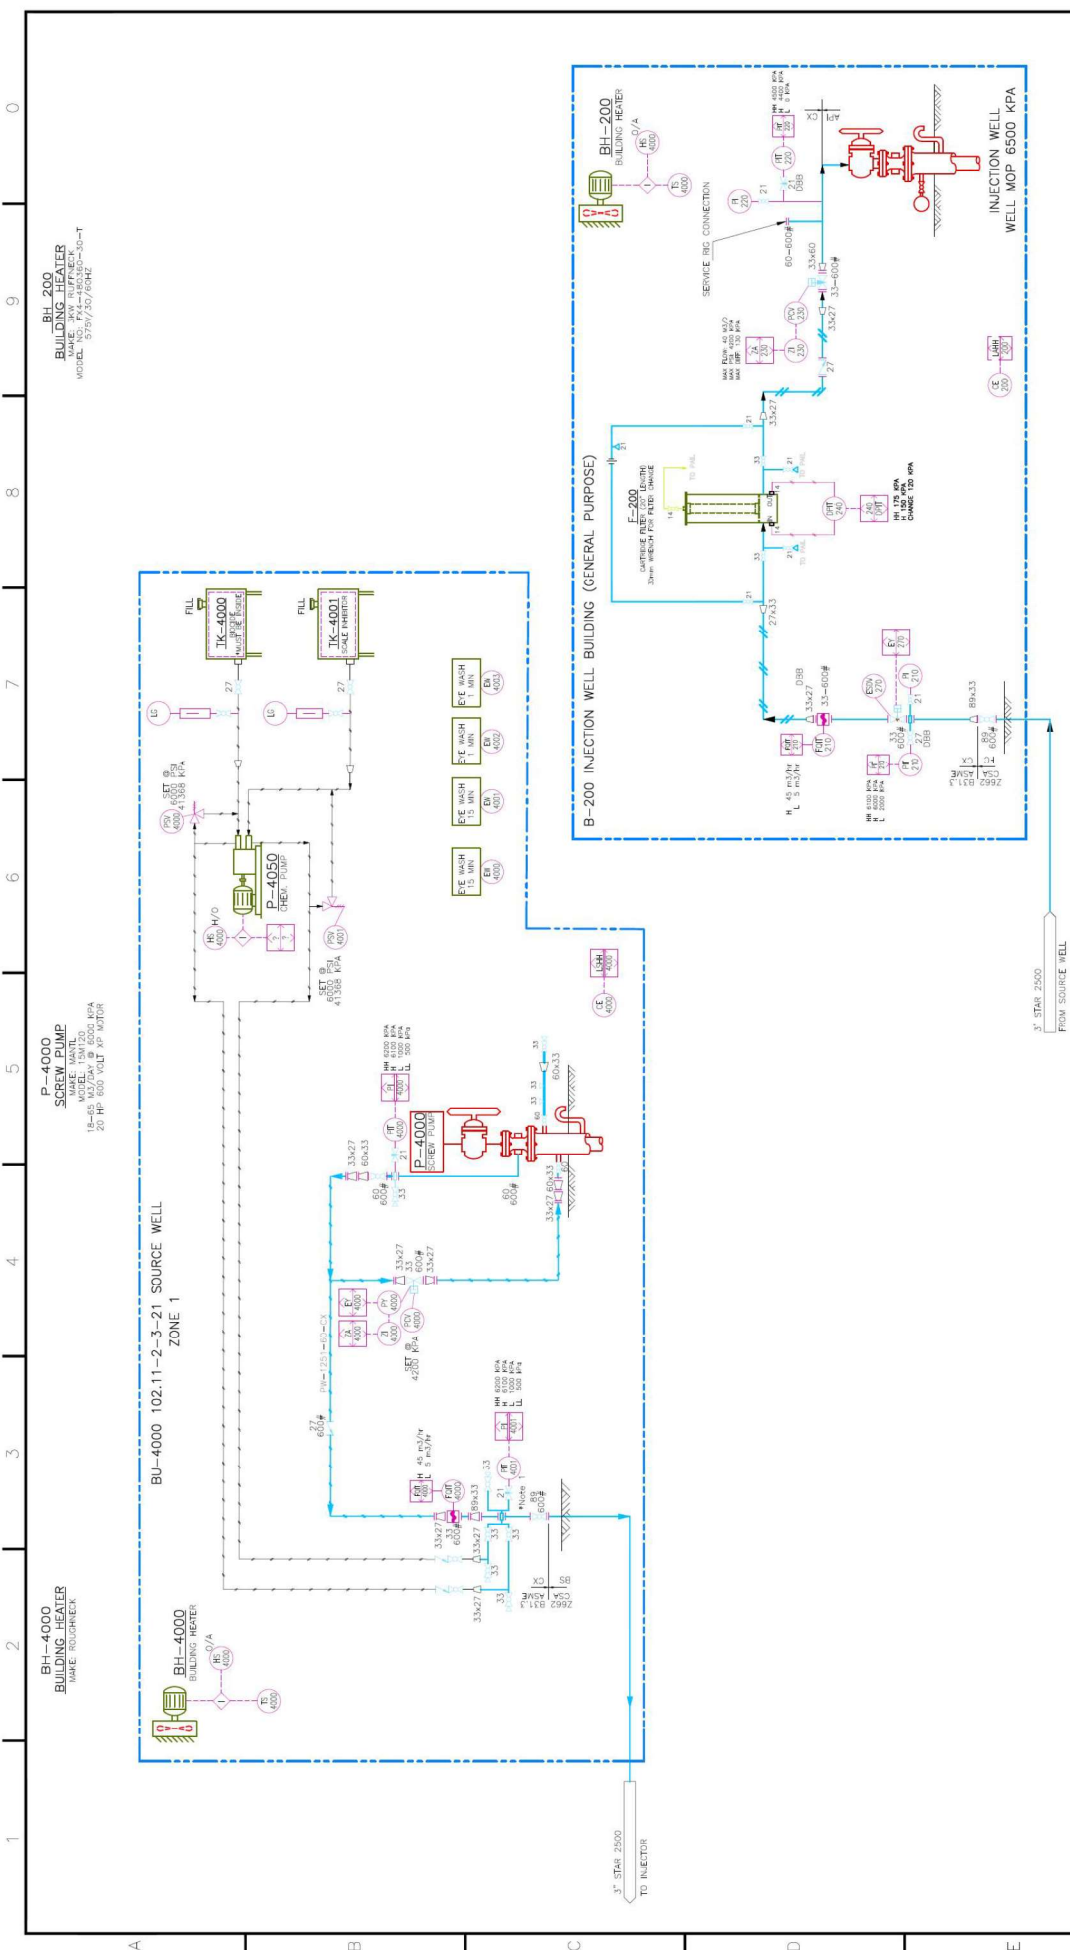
BH 200
BUILDING HEATER
MAKE: JKW RUFFNECK
MODEL NO.: FX4-480360-30-T
575V/3Ø/60HZ

P-4000
SCREW PUMP
MAKE: MANTL
MODEL: 15M120
18-65 M3/DAY @ 6000 KPA
20 HP 600 VOLT XP MOTOR

BH-4000
BUILDING HEATER
MAKE: ROUGHNECK

BU-4000 102.11-2-3-21 SOURCE WELL
ZONE 1

BH-4000
BUILDING HEATER
O/A
HS 4000
TS 4000

FILL
TK-4000
BIOCIDE
FILL
TK-4001
SCALE INHIBITOR
LG
LG
27
27
PSV 4000
SET @ 6000 PSI 41368 KPA
HS 4000 H/O
P-4050
CHEM. PUMP
PSV 4001
SET @ 6000 PSI 41368 KPA

EYE WASH 1 MIN EW 4003
EYE WASH 1 MIN EW 4002
EYE WASH 15 MIN EW 4001
EYE WASH 15 MIN EW 4000

CE 4000
LSHH 4000

HH 6200 KPA
H 6100 KPA
L 1000 KPA
LL 500 KPA
PIT 4000
P-4000
SCREW PUMP
33x27
60x33
60
600#
21
33
60
600#
33x27
60x33
60x33
33

33x27
33
600#
33x27
EY 4000
PY 4000
ZA 4000
ZI 4000
PCV 4000
SET @ 4200 KPA
PW-1251-60-CK

27
600#

H 45 m3/hr
L 5 m3/hr
FQIT 4001
FQIT 4000
HH 6200 KPA
H 6100 KPA
L 1000 KPA
LL 500 KPA
PIT 4001
PT 4001
33x27
33
600#
33x27
89x33
21
33
33
33x27
33
*Note
89
600#
CSA Z662
ASME B31.4
BS
CX

3" STAR 2500
TO INJECTOR

B-200 INJECTION WELL BUILDING (GENERAL PURPOSE)

BH-200
BUILDING HEATER
O/A
HS 4000
TS 4000
SERVICE RIG CONNECTION
PI 220
21
PIT 220
21
DBB
HH 4000 KPA
H 4400 KPA
L 0 KPA
PT 220
CX
ΔP
60-600#
33x60
33-600#
33x27
MAX FLOW 40 M3/2
MAX DIF 4000 KPA
MAX DIFF 130 KPA
ZA 230
ZI 230
PCV 230
27
21
33x27
INJECTION WELL
WELL MOP 6500 KPA
F-200
CARTRIDGE FILTER (30" LENGTH)
32mm WRENCH FOR FILTER CHANGE
TO PAIL
TO PAIL
DPIT 240
DPIT 240
HH 175 KPA
H 150 KPA
CHANGE 120 KPA
CE 200
LSHH 200
21
33
33
27x33
21
DBB
33x27
33-600#
EY 270
ESDV 270
PI 210
21
H 45 m3/hr
L 5 m3/hr
FQIT 210
FQIT 210
HH 6100 KPA
H 6000 KPA
L 2000 KPA
PIT 210
PT 210
33
600#
27
DBB
89x33
89
600#
CSA Z662
ASME B31.4
CX

3" STAR 2500
FROM SOURCE WELL

0 9 8 7 6 5 4 3 2 1
A B C D E